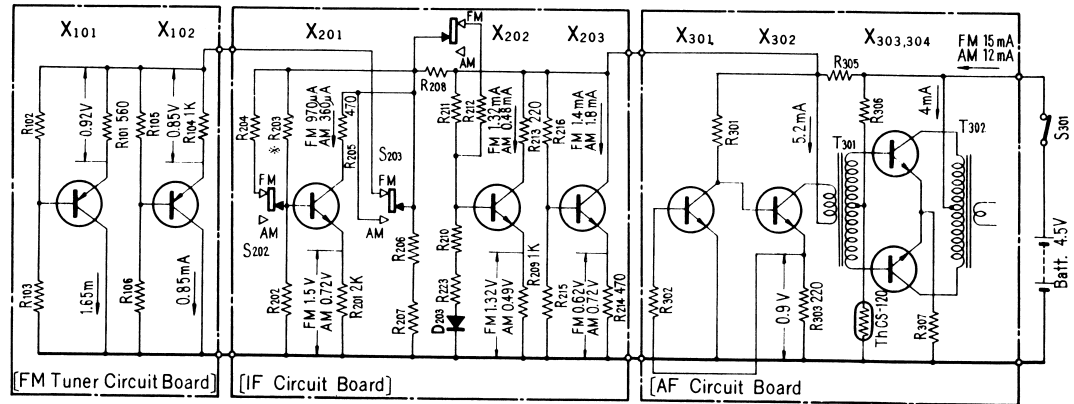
X101 X102
R102
0.92V
R101 560
R105
0.85V
R104 1K
R103
1.65m
R106
0.85mA
[FM Tuner Circuit Board]

X201
FM
AM
X202 X203
R208
R204
R203
*
FM 970μA
AM 360μA
R205
470
S203
FM
AM
FM
AM
S202
R211
R212
FM 1.32mA
AM 0.48mA
R213 220
R216
FM 1.4mA
AM 1.8mA
R206
R210
R202
FM 1.5V
AM 0.72V
R201 2K
R207
R223
D203
FM 1.32V
AM 0.49V
R209 1K
R215
FM 0.62V
AM 0.72V
R214 470
[IF Circuit Board]

X301 X302 X303,304
FM 15mA
AM 12mA
R305
R301
5.2mA
R306
4mA
T301
T302
S301
R302
0.9V
R303 220
Th CS-120
R307
Batt. 4.5V
[AF Circuit Board